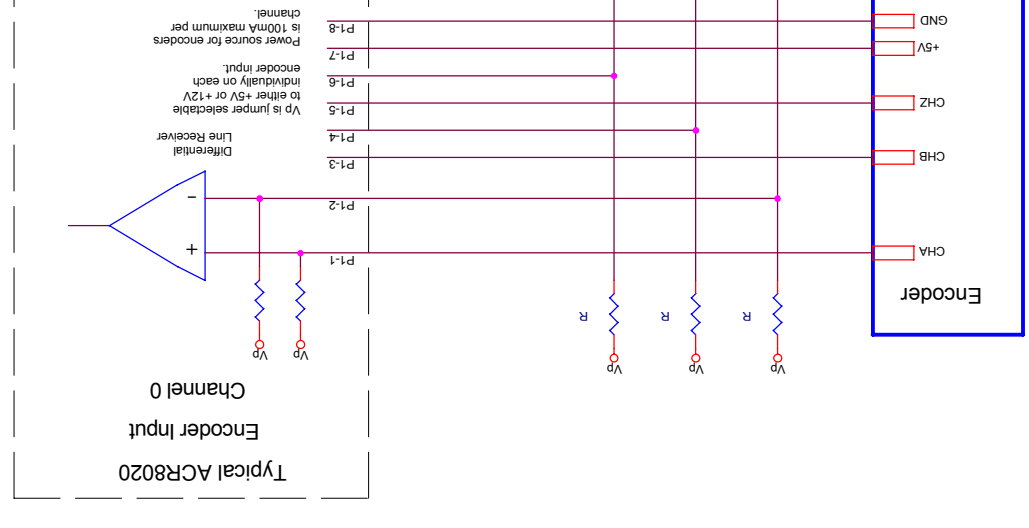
channel.
is 100mA maximum per
Power source for encoders
P1-8
GND
P1-7
+5V
encoder input.
individually on each
to either +5V or +12V
Vp is jumper selectable
P1-6
P1-5
CHZ
Line Receiver
Differential
P1-4
P1-3
CHB
−
P1-2
+
P1-1
CHA
Encoder
R
R
R
Vp
Vp
Vp
Vp
Vp
Channel 0
Encoder Input
Typical ACR8020